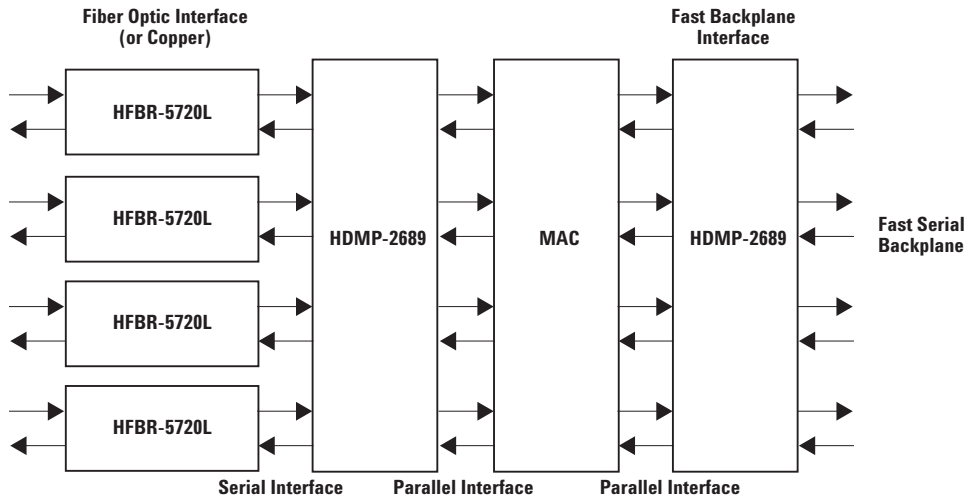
Fiber Optic Interface (or Copper)

Fast Backplane Interface

HFBR-5720L

HFBR-5720L

HFBR-5720L

HFBR-5720L

HDMP-2689

MAC

HDMP-2689

Fast Serial Backplane

Serial Interface

Parallel Interface

Parallel Interface